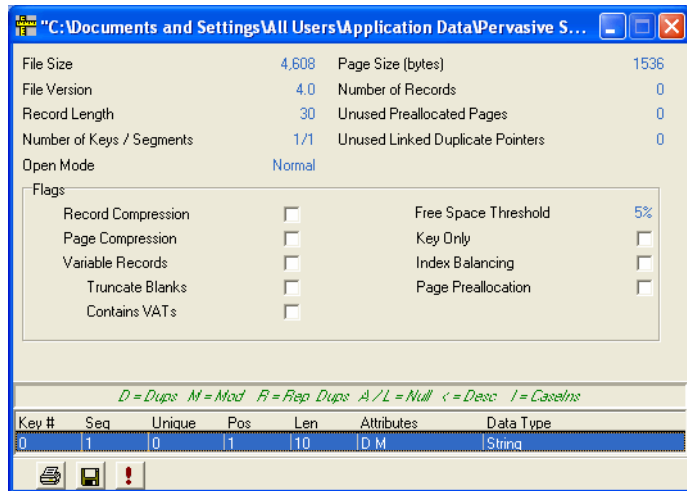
"C:\Documents and Settings\All Users\Application Data\Pervasive S...

File Size 4,608
File Version 4.0
Record Length 30
Number of Keys / Segments 1/1
Open Mode Normal

Page Size (bytes) 1536
Number of Records 0
Unused Preallocated Pages 0
Unused Linked Duplicate Pointers 0

Flags

Record Compression
Page Compression
Variable Records
Truncate Blanks
Contains VATs

Free Space Threshold 5%
Key Only
Index Balancing
Page Preallocation

D = Dups M = Mod R = Rep Dups A / L = Null < = Desc I = CaseIns

| Key # | Seg | Unique | Pos | Len | Attributes | Data Type |
|---|---|---|---|---|---|---|
| 0 | 1 | 0 | 1 | 10 | D M | String |

!